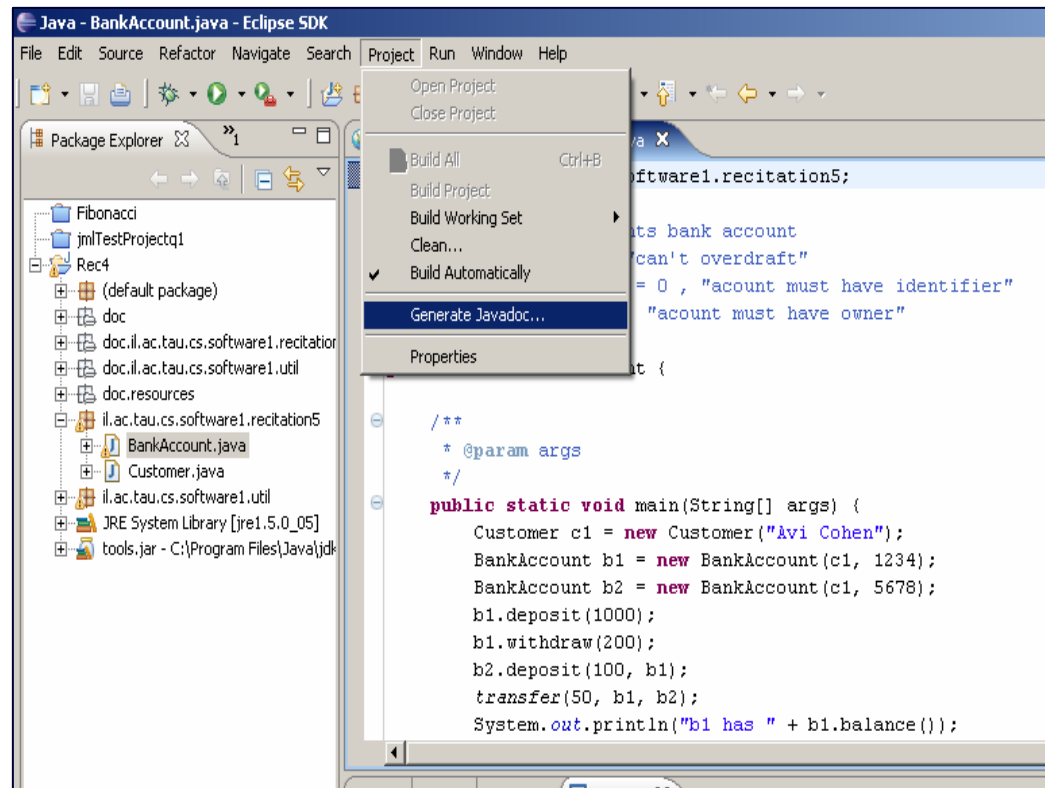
Java - BankAccount.java - Eclipse SDK

File Edit Source Refactor Navigate Search Project Run Window Help

Package Explorer ${}^{»}1$

Fibonacci
jmlTestProjectq1
Rec4
(default package)
doc
doc.il.ac.tau.cs.software1.recitation
doc.il.ac.tau.cs.software1.util
doc.resources
il.ac.tau.cs.software1.recitation5
BankAccount.java
Customer.java
il.ac.tau.cs.software1.util
JRE System Library [jre1.5.0_05]
tools.jar - C:\Program Files\Java\jdk

Open Project
Close Project
Build All Ctrl+B
Build Project
Build Working Set
Clean...
Build Automatically
Generate Javadoc...
Properties

va

ftware1.recitation5;

ts bank account
'can't overdraft"
= 0 , "acount must have identifier"
"acount must have owner"

t {

/**
 * @param args
 */
public static void main(String[] args) {
    Customer c1 = new Customer("Avi Cohen");
    BankAccount b1 = new BankAccount(c1, 1234);
    BankAccount b2 = new BankAccount(c1, 5678);
    b1.deposit(1000);
    b1.withdraw(200);
    b2.deposit(100, b1);
    transfer(50, b1, b2);
    System.out.println("b1 has " + b1.balance());